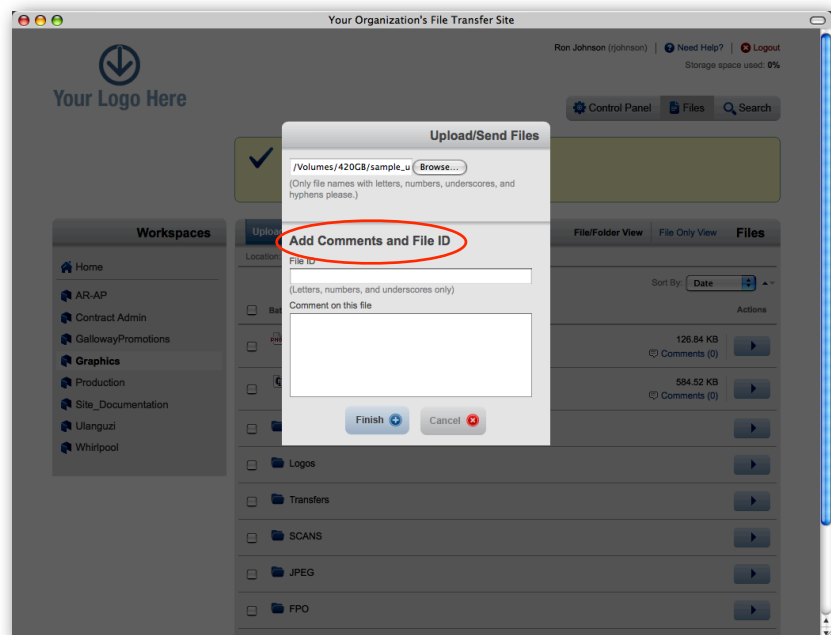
Your Organization's File Transfer Site

Your Logo Here

Ron Johnson (rjohnson) | Need Help? | Logout
Storage space used: 0%

Control Panel | Files | Search

Upload/Send Files

/Volumes/420GB/sample_u Browse...

(Only file names with letters, numbers, underscores, and hyphens please.)

Add Comments and File ID

File ID

(Letters, numbers, and underscores only)

Comment on this file

Finish Cancel

Workspaces

Home
AR-AP
Contract Admin
GallowayPromotions
Graphics
Production
Site_Documentation
Ulanguzi
Whirlpool

Uploa
Location

File/Folder View | File Only View | Files

Sort By: Date

Bat

Actions

126.84 KB
Comments (0)

584.52 KB
Comments (0)

Logos
Transfers
SCANS
JPEG
FPO